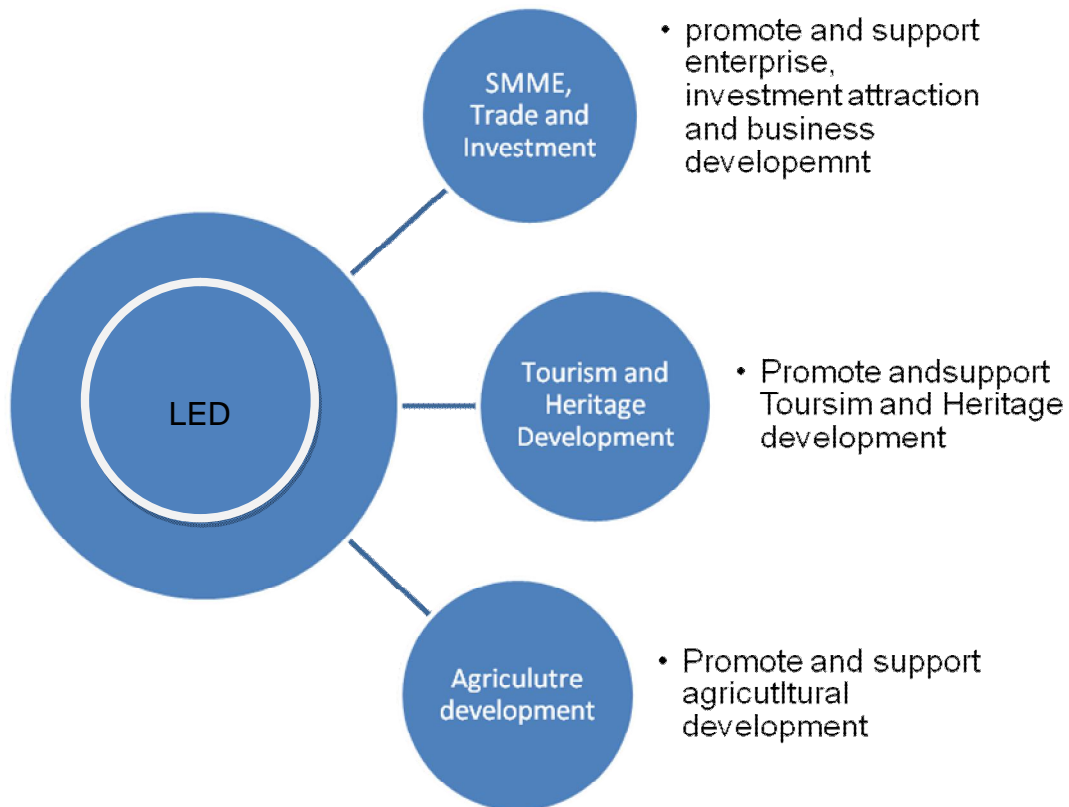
LED

SMME, Trade and Investment

• promote and support enterprise, investment attraction and business developemnt

Tourism and Heritage Development

• Promote andsupport Toursim and Heritage development

Agriculutre development

• Promote and support agricutltural development